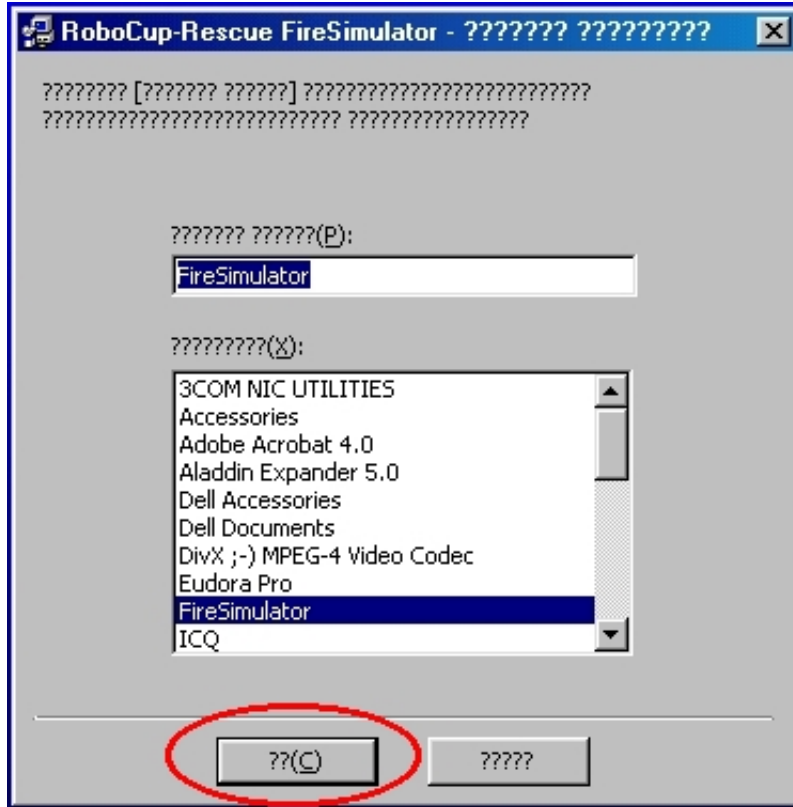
RoboCup-Rescue FireSimulator - ??????? ?????????

???????? [??????? ??????] ??????????????????????????? ?????????????????????????????? ?????????????????

??????? ??????(P):

FireSimulator

?????????(X):

3COM NIC UTILITIES
Accessories
Adobe Acrobat 4.0
Aladdin Expander 5.0
Dell Accessories
Dell Documents
DivX ;-) MPEG-4 Video Codec
Eudora Pro
FireSimulator
ICQ

??(C)

?????